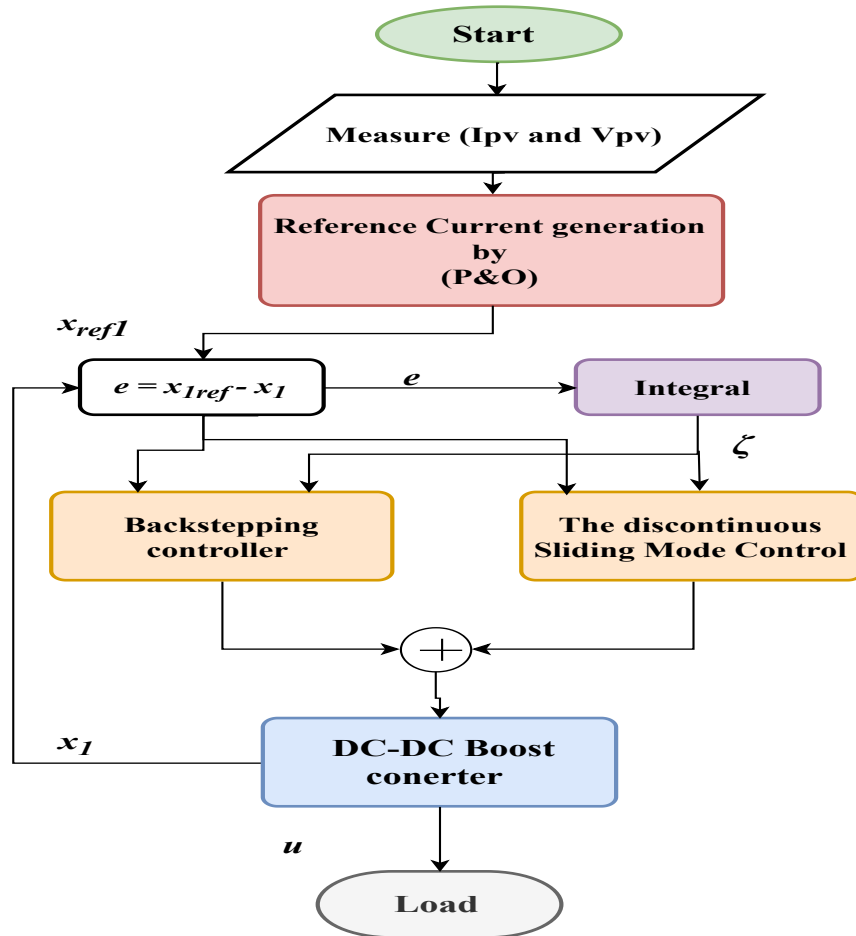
Start

Measure (Ipv and Vpv)

Reference Current generation by (P&O)

$x_{ref1}$

$e = x_{1ref} - x_1$

$e$

Integral

$\zeta$

Backstepping controller

The discontinuous Sliding Mode Control

$+$

$x_1$

DC-DC Boost conerter

$u$

Load